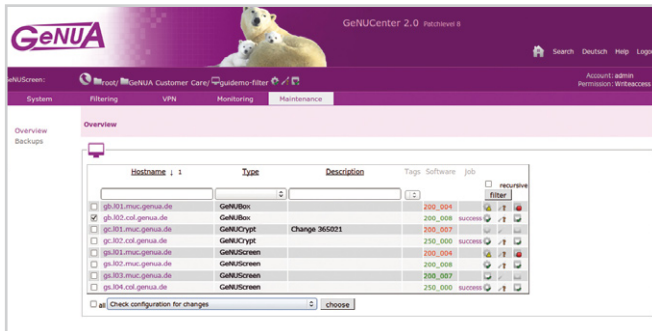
GeNUA

GeNUCenter 2.0 Patchlevel 8

Search Deutsch Help Logo

eNUScreen: /root/ GeNUA Customer Care/ guidemo-filter

Account: admin
Permission: Writeaccess

System Filtering VPN Monitoring Maintenance

Overview
Backups

Overview

| | Hostname ↓ 1 | Type | Description | Tags | Software | Job | recursive filter |
|---|---|---|---|---|---|---|---|
| ☐ | gb.l01.muc.genua.de | GeNUBox | | | 200_004 | | |
| ☑ | gb.l02.col.genua.de | GeNUBox | | | 200_008 | success | |
| ☐ | gc.l01.muc.genua.de | GeNUCrypt | Change 365021 | | 200_007 | | |
| ☐ | gc.l02.col.genua.de | GeNUCrypt | | | 250_000 | success | |
| ☐ | gs.l01.muc.genua.de | GeNUScreen | | | 200_004 | | |
| ☐ | gs.l02.muc.genua.de | GeNUScreen | | | 200_008 | | |
| ☐ | gs.l03.muc.genua.de | GeNUScreen | | | 200_007 | | |
| ☐ | gs.l04.col.genua.de | GeNUScreen | | | 250_000 | success | |

☐ all Check configuration for changes choose